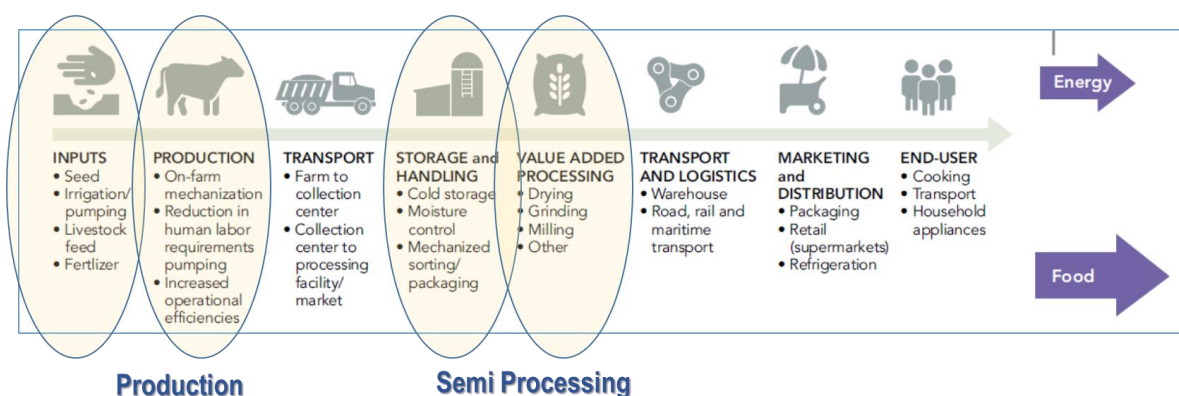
Energy

INPUTS
• Seed
• Irrigation/ pumping
• Livestock feed
• Fertlizer

PRODUCTION
• On-farm mechanization
• Reduction in human labor requirements pumping
• Increased operational efficiencies

TRANSPORT
• Farm to collection center
• Collection center to processing facility/ market

STORAGE and HANDLING
• Cold storage
• Moisture control
• Mechanized sorting/ packaging

VALUE ADDED PROCESSING
• Drying
• Grinding
• Milling
• Other

TRANSPORT AND LOGISTICS
• Warehouse
• Road, rail and maritime transport

MARKETING and DISTRIBUTION
• Packaging
• Retail (supermarkets)
• Refrigeration

END-USER
• Cooking
• Transport
• Household appliances

Food

Production

Semi Processing